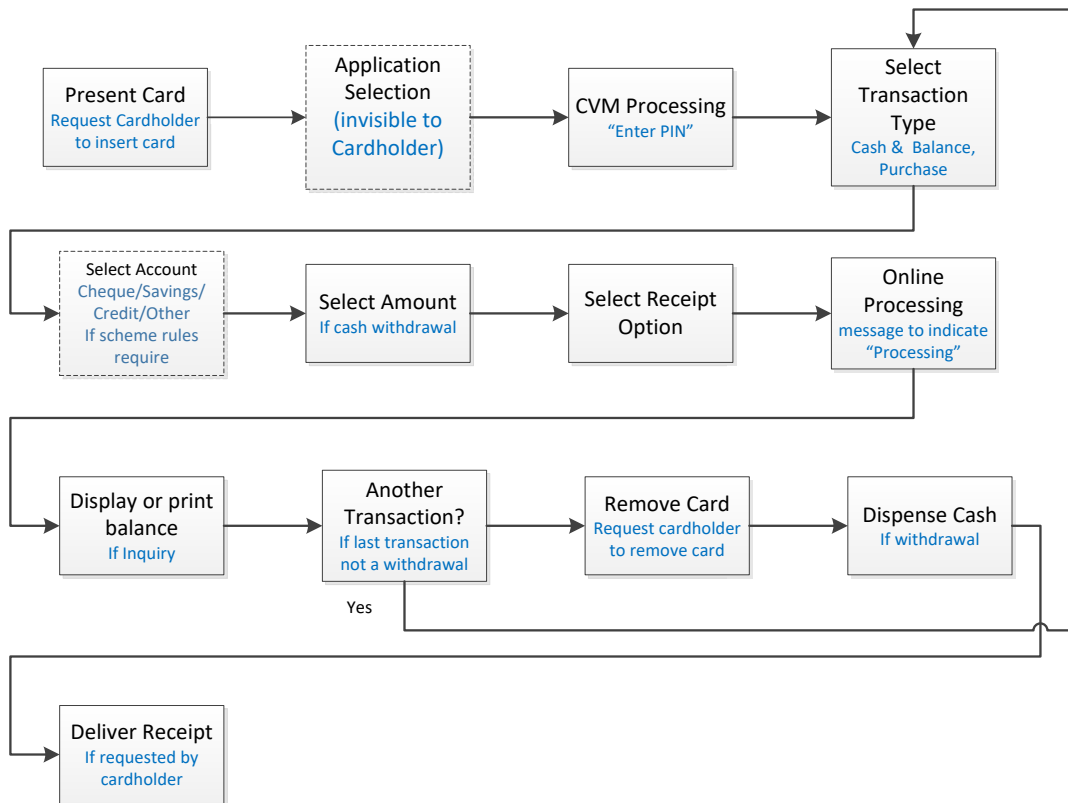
Present Card
Request Cardholder to insert card

Application Selection
(invisible to Cardholder)

CVM Processing
"Enter PIN"

Select Transaction Type
Cash & Balance, Purchase

Select Account
Cheque/Savings/ Credit/Other
If scheme rules require

Select Amount
If cash withdrawal

Select Receipt Option

Online Processing
message to indicate "Processing"

Display or print balance
If Inquiry

Another Transaction?
If last transaction not a withdrawal

Yes

Remove Card
Request cardholder to remove card

Dispense Cash
If withdrawal

Deliver Receipt
If requested by cardholder